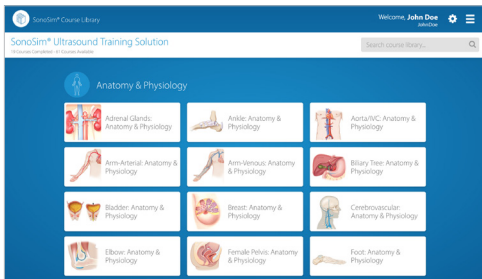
SonoSim® Course Library

Welcome, John Doe
JohnDoe

SonoSim® Ultrasound Training Solution
18 Courses Completed - 41 Courses Available

Search course library...

Anatomy & Physiology

Adrenal Glands: Anatomy & Physiology

Ankle: Anatomy & Physiology

Aorta/IVC: Anatomy & Physiology

Arm-Arterial: Anatomy & Physiology

Arm-Venous: Anatomy & Physiology

Biliary Tree: Anatomy & Physiology

Bladder: Anatomy & Physiology

Breast: Anatomy & Physiology

Cerebrovascular: Anatomy & Physiology

Elbow: Anatomy & Physiology

Female Pelvis: Anatomy & Physiology

Foot: Anatomy & Physiology